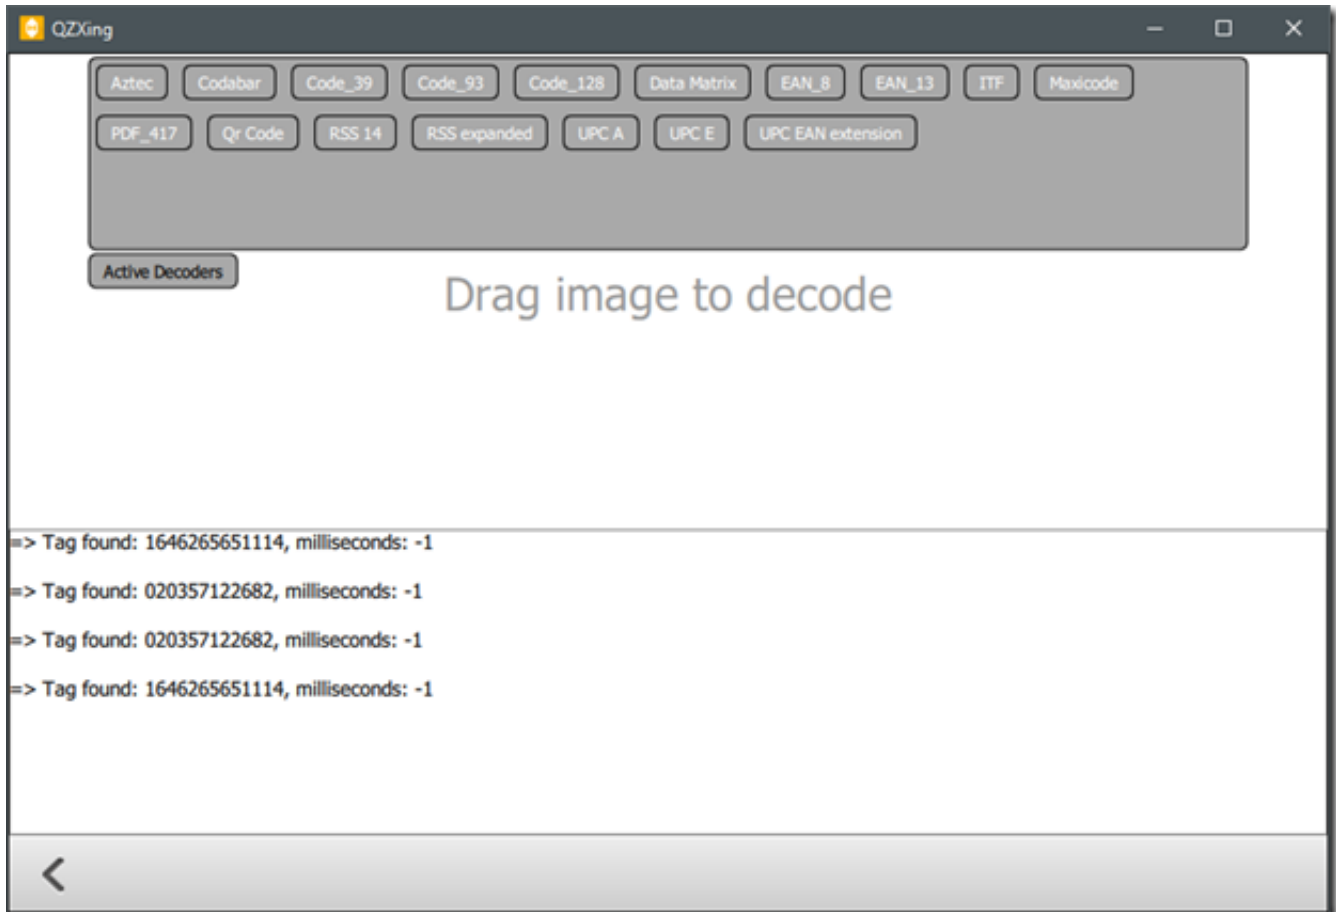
QZXing

Aztec Codabar Code_39 Code_93 Code_128 Data Matrix EAN_8 EAN_13 ITF Maxicode

PDF_417 Qr Code RSS 14 RSS expanded UPC A UPC E UPC EAN extension

Active Decoders

Drag image to decode

=> Tag found: 1646265651114, milliseconds: -1

=> Tag found: 020357122682, milliseconds: -1

=> Tag found: 020357122682, milliseconds: -1

=> Tag found: 1646265651114, milliseconds: -1

<